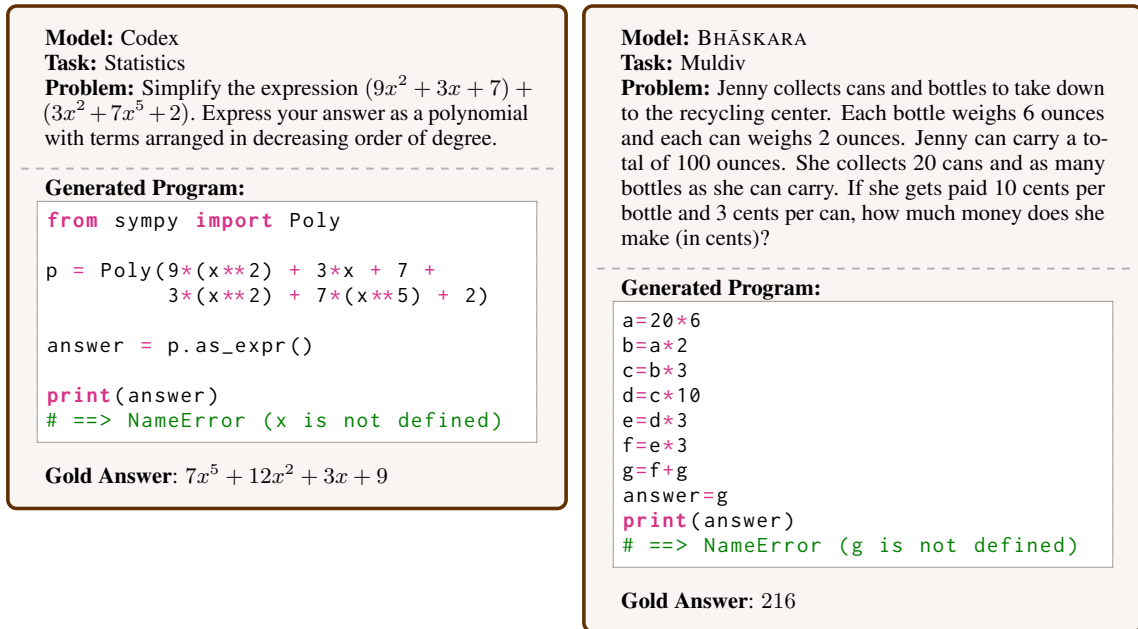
**Model:** Codex
**Task:** Statistics
**Problem:** Simplify the expression $(9x^2 + 3x + 7) + (3x^2 + 7x^5 + 2)$. Express your answer as a polynomial with terms arranged in decreasing order of degree.

**Generated Program:**
```
from sympy import Poly

p = Poly(9*(x**2) + 3*x + 7 +
         3*(x**2) + 7*(x**5) + 2)

answer = p.as_expr()

print(answer)
# ==> NameError (x is not defined)
```

**Gold Answer**: $7x^5 + 12x^2 + 3x + 9$

**Model:** BHĀSKARA
**Task:** Muldiv
**Problem:** Jenny collects cans and bottles to take down to the recycling center. Each bottle weighs 6 ounces and each can weighs 2 ounces. Jenny can carry a total of 100 ounces. She collects 20 cans and as many bottles as she can carry. If she gets paid 10 cents per bottle and 3 cents per can, how much money does she make (in cents)?

**Generated Program:**
```
a=20*6
b=a*2
c=b*3
d=c*10
e=d*3
f=e*3
g=f+g
answer=g
print(answer)
# ==> NameError (g is not defined)
```

**Gold Answer**: 216